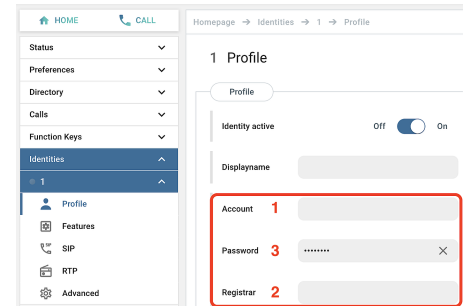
HOME
CALL
Status
Preferences
Directory
Calls
Function Keys
Identities
1
Profile
Features
SIP
RTP
Advanced

Homepage → Identities → 1 → Profile

1 Profile

Profile

Identity active
Off
On

Displayname

Account 1

Password 3
••••••••
✕

Registrar 2